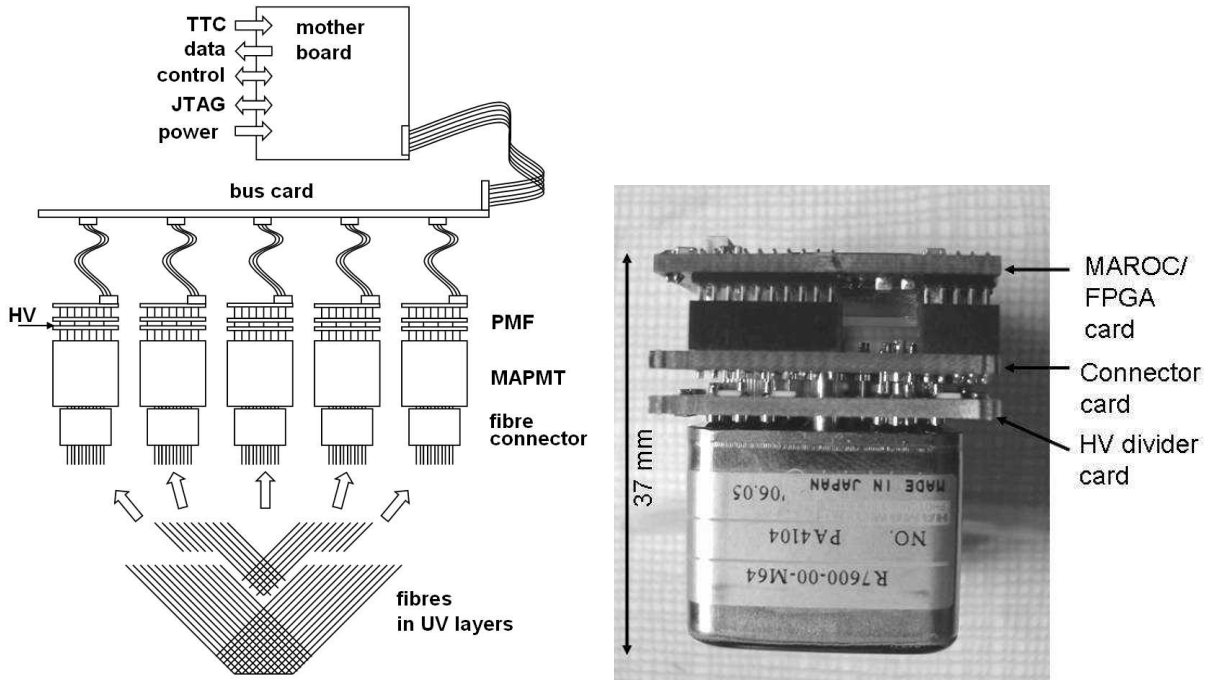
TTC
data
control
JTAG
power

mother board

bus card

HV

PMF

MAPMT

fibre connector

fibres in UV layers

37 mm

MADE IN JAPAN '06.05

NO. PA4104

R7600-00-M64

MAROC/ FPGA card

Connector card

HV divider card